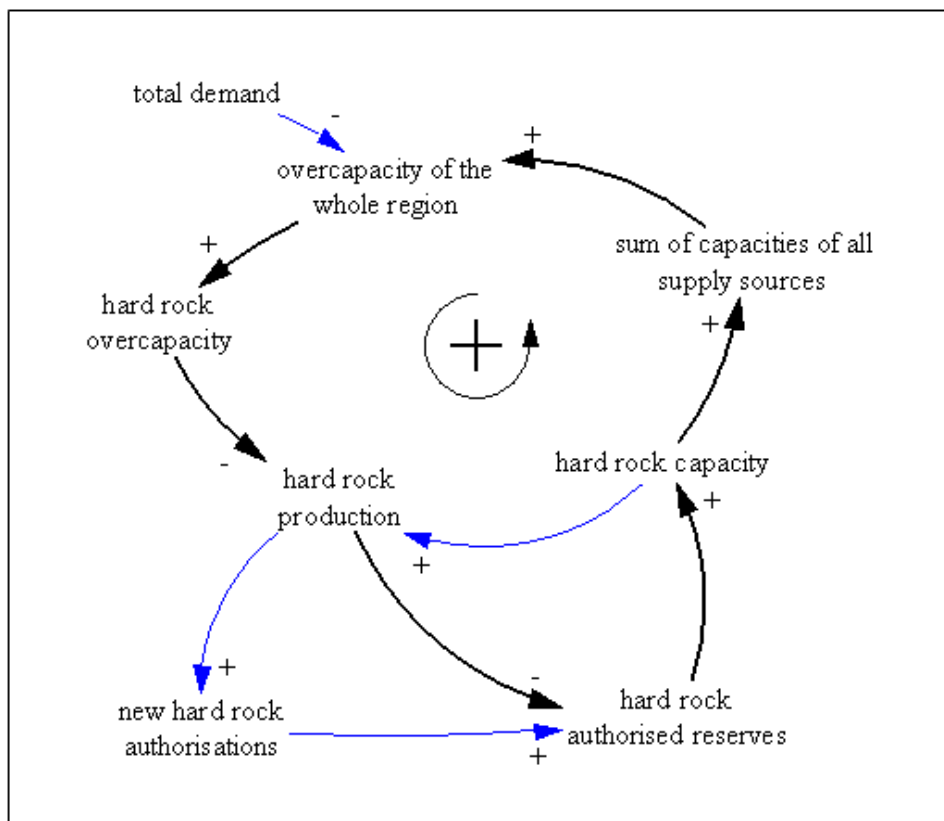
total demand

-

overcapacity of the whole region

+

sum of capacities of all supply sources

+

hard rock overcapacity

+

+

-

hard rock production

hard rock capacity

+

+

+

-

new hard rock authorisations

hard rock authorised reserves

+